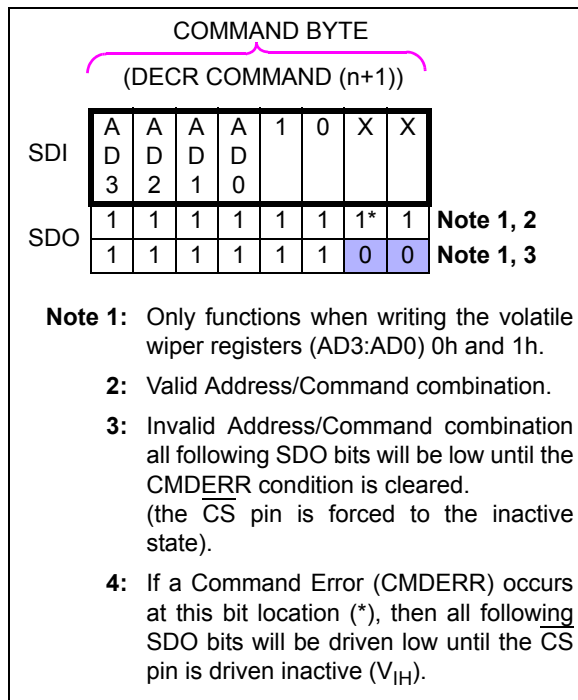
COMMAND BYTE

(DECR COMMAND (n+1))

| | | | | | | | | | |
|---|---|---|---|---|---|---|---|---|---|
| SDI | A D 3 | A D 2 | A D 1 | A D 0 | 1 | 0 | X | X | |
| SDO | 1 | 1 | 1 | 1 | 1 | 1 | 1* | 1 | Note 1, 2 |
| | 1 | 1 | 1 | 1 | 1 | 1 | 0 | 0 | Note 1, 3 |

Note 1: Only functions when writing the volatile wiper registers (AD3:AD0) 0h and 1h.

2: Valid Address/Command combination.

3: Invalid Address/Command combination all following SDO bits will be low until the CMD$\overline{ERR}$ condition is cleared. (the $\overline{CS}$ pin is forced to the inactive state).

4: If a Command Error (CMDERR) occurs at this bit location (*), then all following SDO bits will be driven low until the $\overline{CS}$ pin is driven inactive ($V_{IH}$).